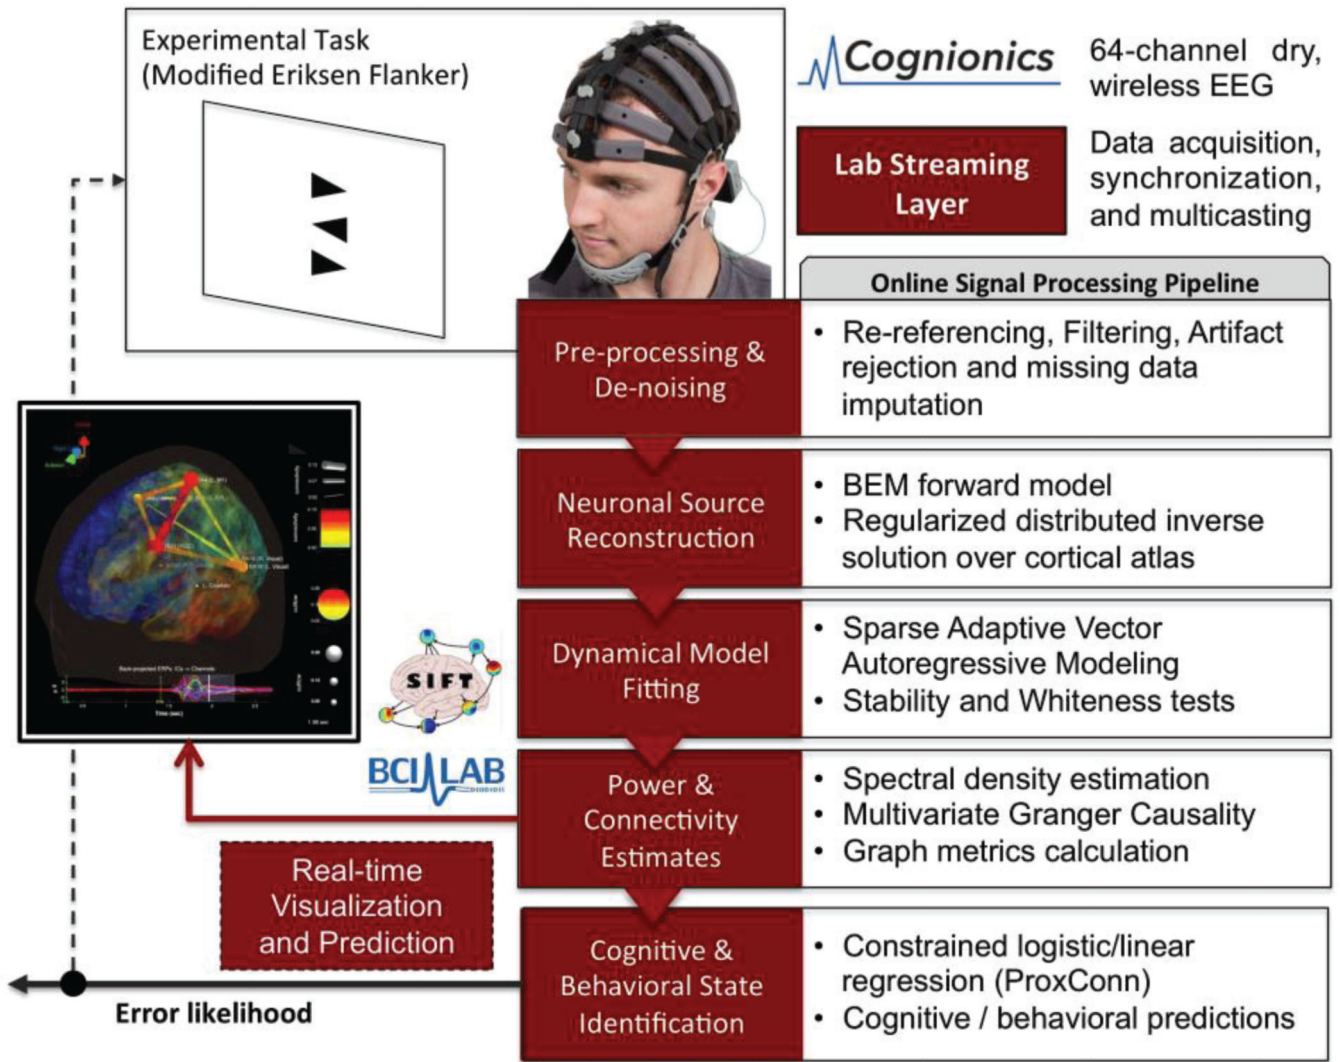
Experimental Task
(Modified Eriksen Flanker)

Cognionics

64-channel dry, wireless EEG

Lab Streaming Layer

Data acquisition, synchronization, and multicasting

Online Signal Processing Pipeline

Pre-processing & De-noising

• Re-referencing, Filtering, Artifact rejection and missing data imputation

Neuronal Source Reconstruction

• BEM forward model
• Regularized distributed inverse solution over cortical atlas

Dynamical Model Fitting

• Sparse Adaptive Vector Autoregressive Modeling
• Stability and Whiteness tests

Power & Connectivity Estimates

• Spectral density estimation
• Multivariate Granger Causality
• Graph metrics calculation

Cognitive & Behavioral State Identification

• Constrained logistic/linear regression (ProxConn)
• Cognitive / behavioral predictions

SIFT

BCILAB

Real-time Visualization and Prediction

Error likelihood